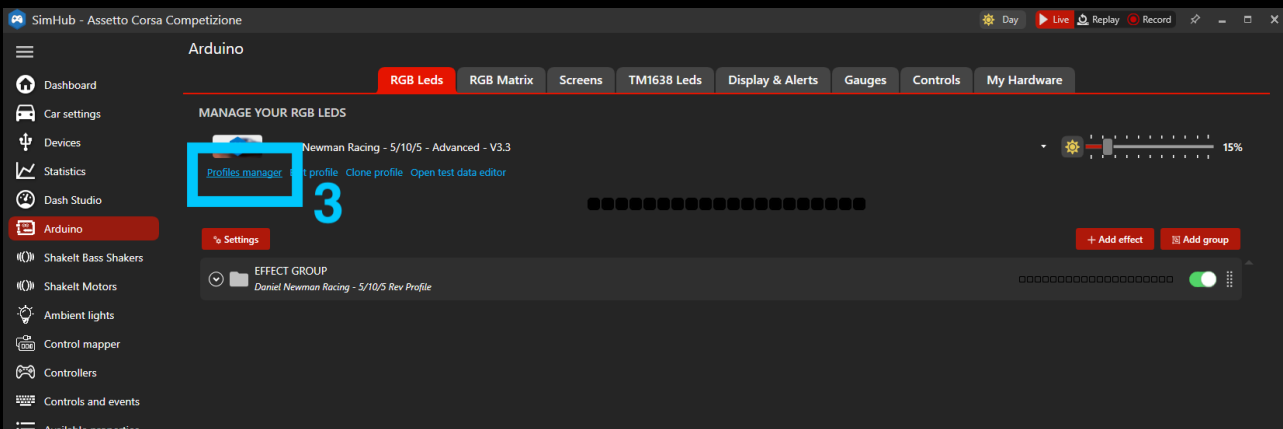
SimHub - Assetto Corsa Competizione

Day Live Replay Record

Dashboard
Car settings
Devices
Statistics
Dash Studio
Arduino
ShakeIt Bass Shakers
ShakeIt Motors
Ambient lights
Control mapper
Controllers
Controls and events

Arduino

RGB Leds | RGB Matrix | Screens | TM1638 Leds | Display & Alerts | Gauges | Controls | My Hardware

MANAGE YOUR RGB LEDS

Newman Racing - 5/10/5 - Advanced - V3.3

15%

Profiles manager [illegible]t profile Clone profile Open test data editor

3

Settings

+ Add effect Add group

EFFECT GROUP
Daniel Newman Racing - 5/10/5 Rev Profile